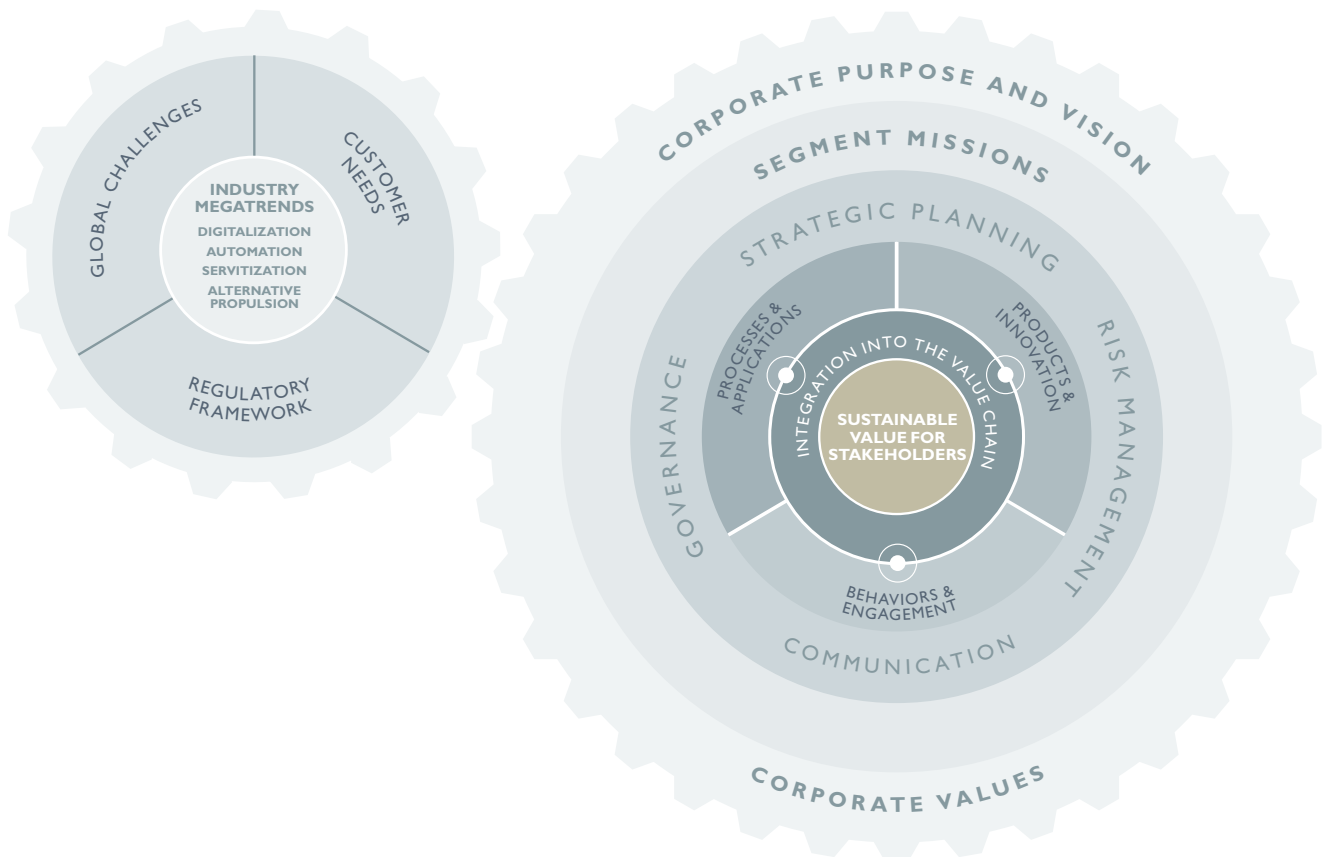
GLOBAL CHALLENGES

CUSTOMER NEEDS

INDUSTRY MEGATRENDS

DIGITALIZATION

AUTOMATION

SERVITIZATION

ALTERNATIVE PROPULSION

REGULATORY FRAMEWORK

CORPORATE PURPOSE AND VISION

SEGMENT MISSIONS

STRATEGIC PLANNING

GOVERNANCE

RISK MANAGEMENT

PROCESSES & APPLICATIONS

PRODUCTS & INNOVATION

INTEGRATION INTO THE VALUE CHAIN

SUSTAINABLE VALUE FOR STAKEHOLDERS

BEHAVIORS & ENGAGEMENT

COMMUNICATION

CORPORATE VALUES